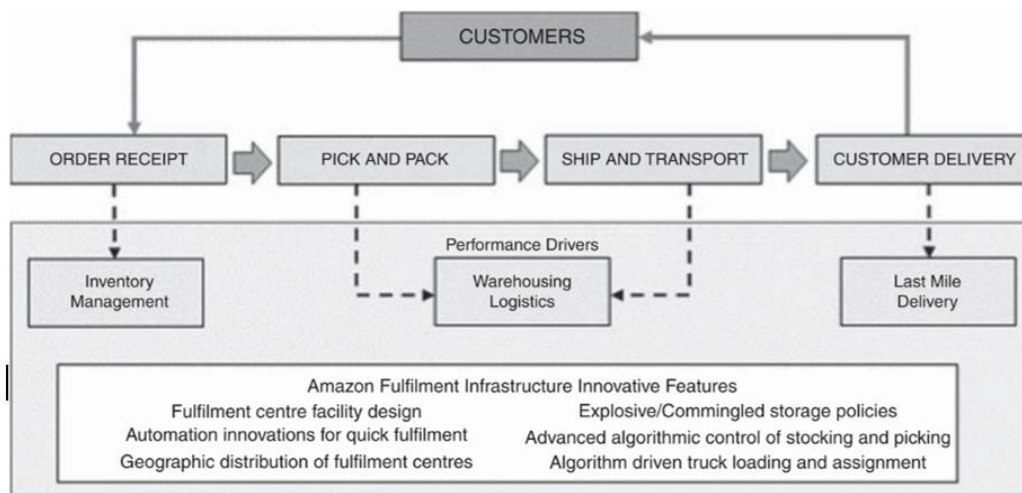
CUSTOMERS

ORDER RECEIPT

PICK AND PACK

SHIP AND TRANSPORT

CUSTOMER DELIVERY

Performance Drivers

Inventory Management

Warehousing Logistics

Last Mile Delivery

Amazon Fulfilment Infrastructure Innovative Features

Fulfilment centre facility design

Explosive/Commingled storage policies

Automation innovations for quick fulfilment

Advanced algorithmic control of stocking and picking

Geographic distribution of fulfilment centres

Algorithm driven truck loading and assignment